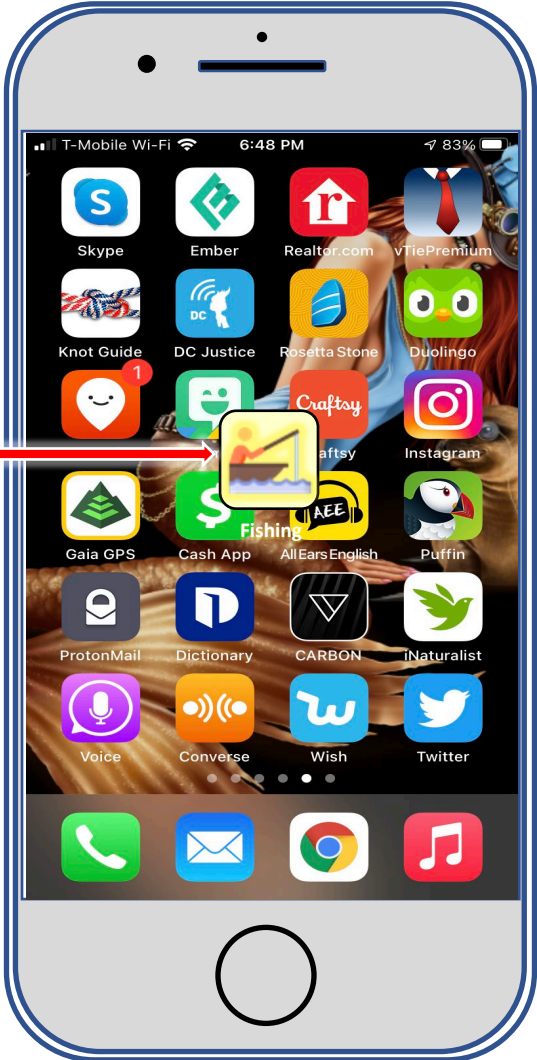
T-Mobile Wi-Fi 6:48 PM 83%

Skype
Ember
Realtor.com
vTiePremium
Knot Guide
DC Justice
Rosetta Stone
Duolingo
1
Craftsy
raftsy
Instagram
Fishing
AEE
Gaia GPS
Cash App
AllEarsEnglish
Puffin
ProtonMail
Dictionary
CARBON
iNaturalist
Voice
Converse
Wish
Twitter